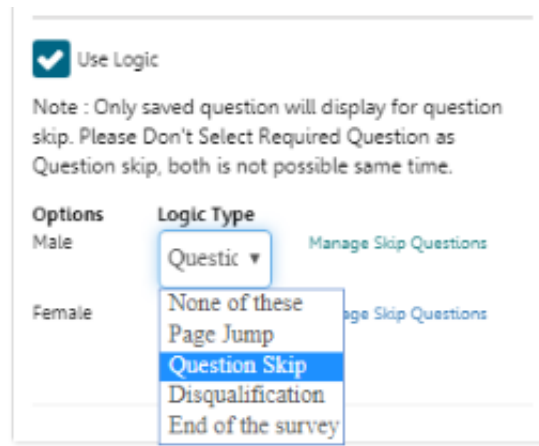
Use Logic

Note : Only saved question will display for question skip. Please Don't Select Required Question as Question skip, both is not possible same time.

Options
Logic Type

Male
Questic ▾
Manage Skip Questions

Female
None of these
Page Jump
Question Skip
Disqualification
End of the survey
age Skip Questions